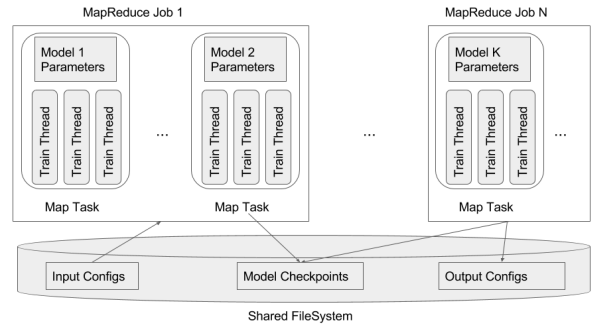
MapReduce Job 1

Model 1 Parameters

Train Thread

Train Thread

Train Thread

Map Task

Model 2 Parameters

Train Thread

Train Thread

Train Thread

Map Task

...

...

MapReduce Job N

Model K Parameters

Train Thread

Train Thread

Train Thread

Map Task

...

Input Configs

Model Checkpoints

Output Configs

Shared FileSystem